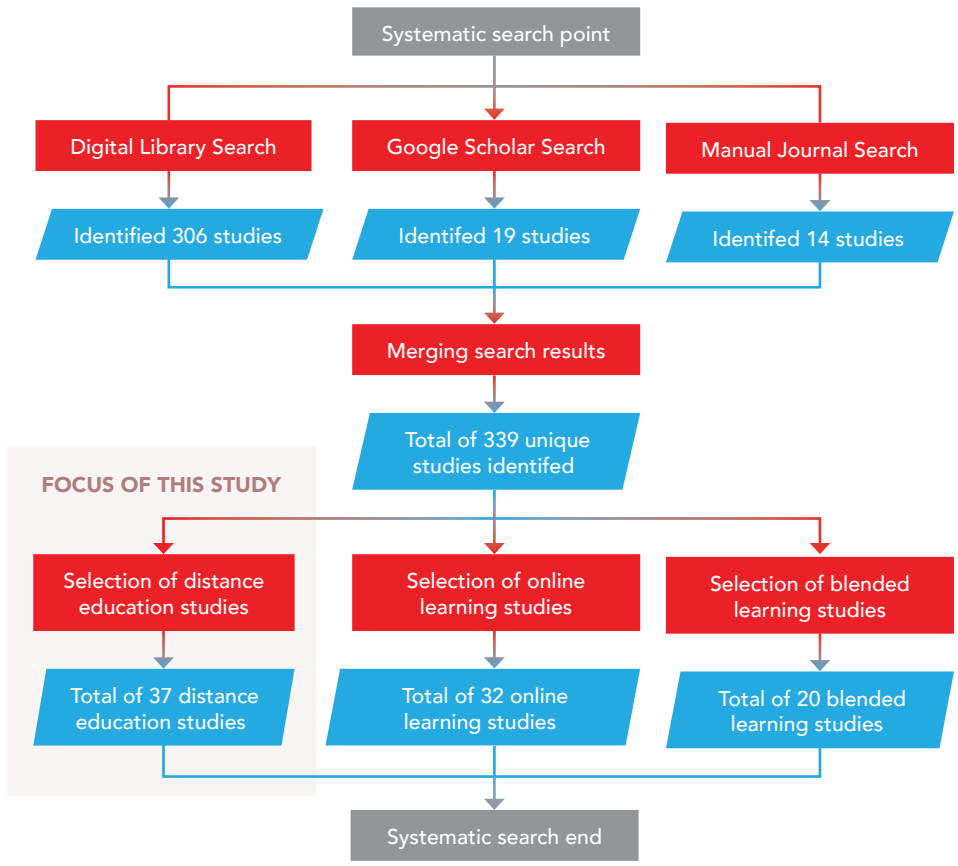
Systematic search point

Digital Library Search

Google Scholar Search

Manual Journal Search

Identified 306 studies

Identifed 19 studies

Identifed 14 studies

Merging search results

Total of 339 unique studies identifed

FOCUS OF THIS STUDY

Selection of distance education studies

Selection of online learning studies

Selection of blended learning studies

Total of 37 distance education studies

Total of 32 online learning studies

Total of 20 blended learning studies

Systematic search end